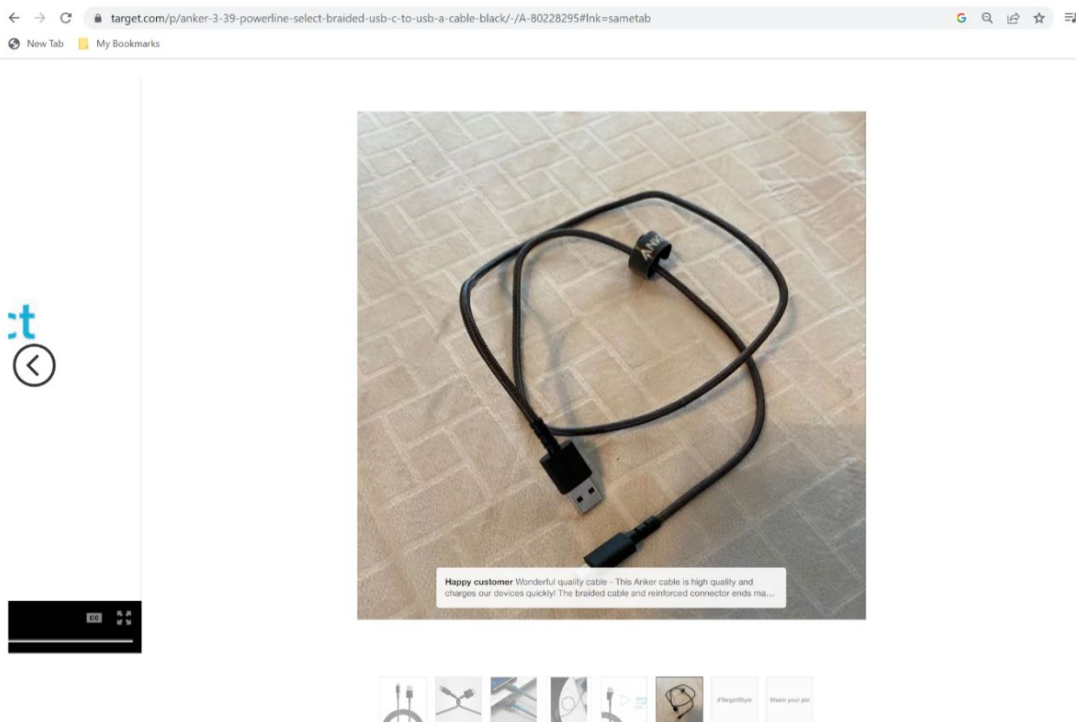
target.com/p/anker-3-39-powerline-select-braided-usb-c-to-usb-a-cable-black/-/A-80228295#lnk=sametab

New Tab My Bookmarks

ct

ANK

CC

Happy customer Wonderful quality cable - This Anker cable is high quality and charges our devices quickly! The braided cable and reinforced connector ends ma...

#TargetStyle

Share your pic